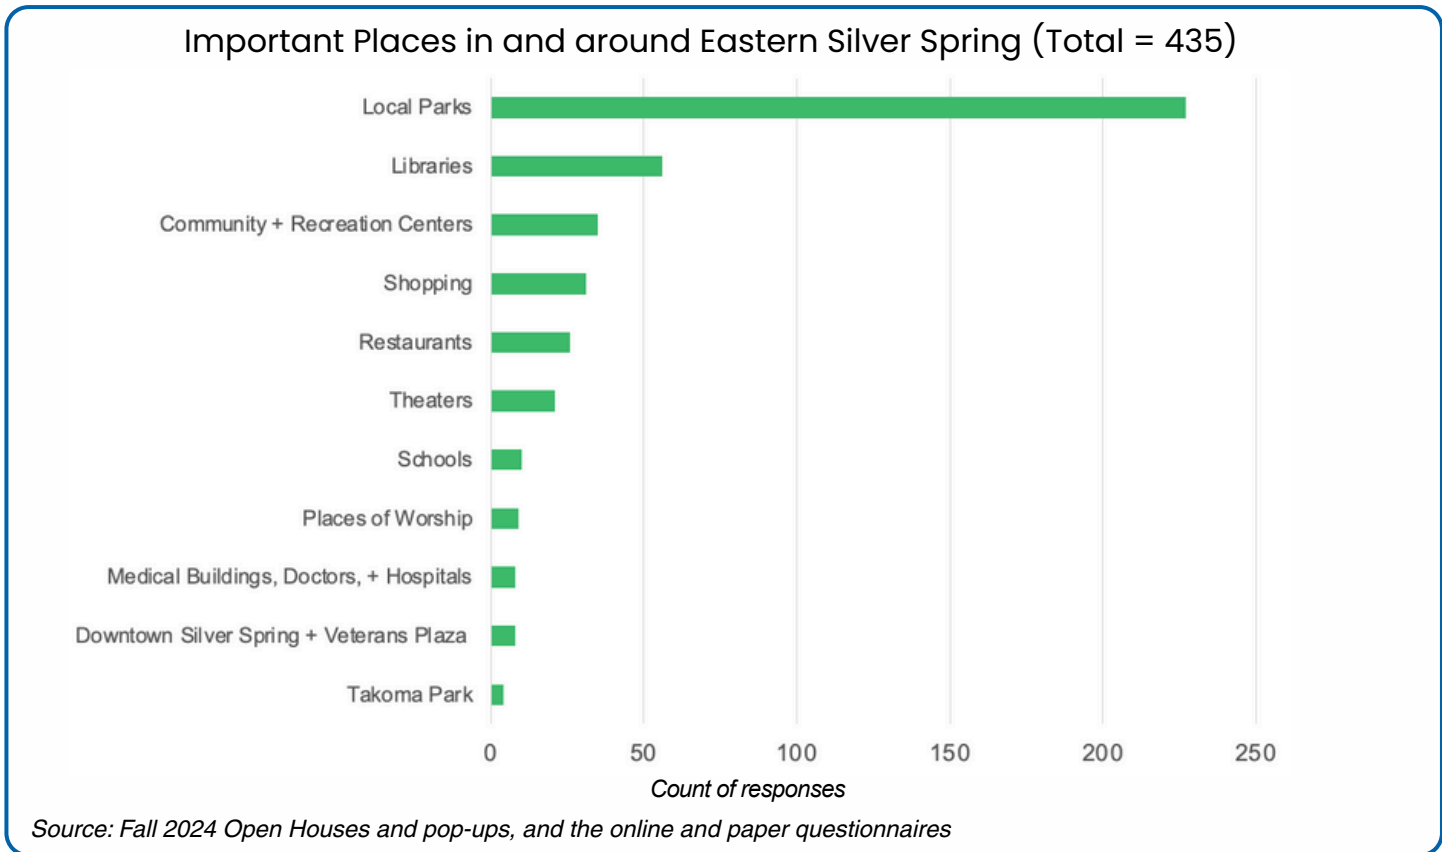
Important Places in and around Eastern Silver Spring (Total = 435)

Local Parks
Libraries
Community + Recreation Centers
Shopping
Restaurants
Theaters
Schools
Places of Worship
Medical Buildings, Doctors, + Hospitals
Downtown Silver Spring + Veterans Plaza
Takoma Park

0 50 100 150 200 250

Count of responses

Source: Fall 2024 Open Houses and pop-ups, and the online and paper questionnaires